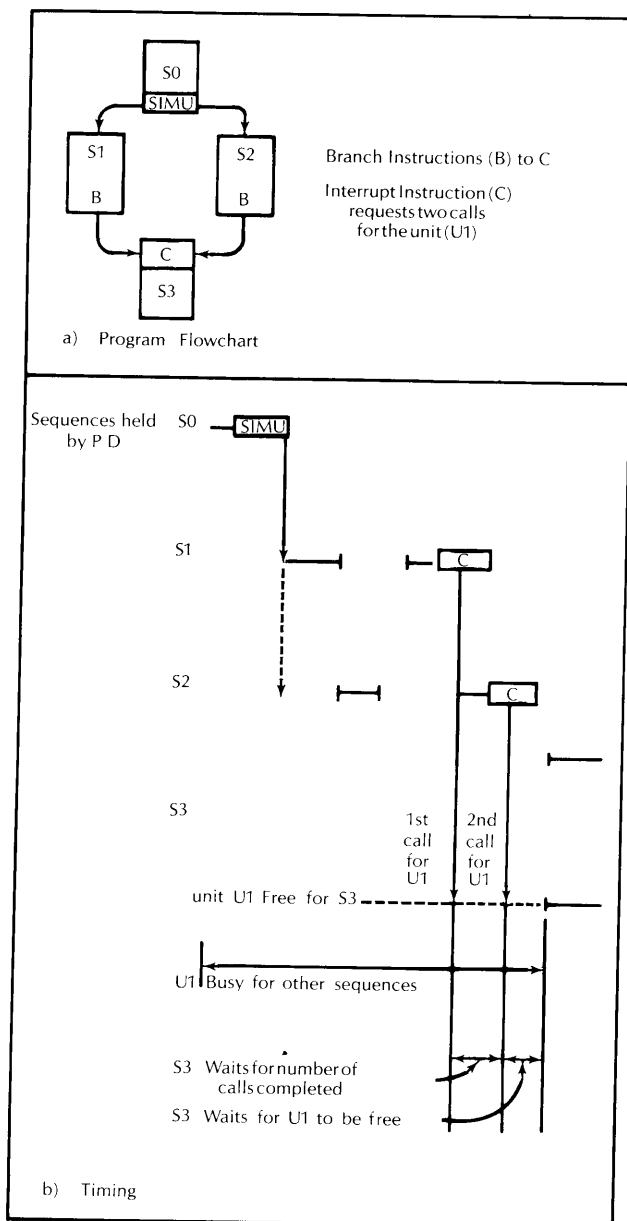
S0
SIMU
S1
B
S2
B
C
S3

Branch Instructions (B) to C

Interrupt Instruction (C) requests two calls for the unit (U1)

a) Program Flowchart

Sequences held by P D

S0
SIMU
S1
C
S2
C
S3

1st call for U1

2nd call for U1

unit U1 Free for S3

U1 Busy for other sequences

S3 Waits for number of calls completed

S3 Waits for U1 to be free

b) Timing